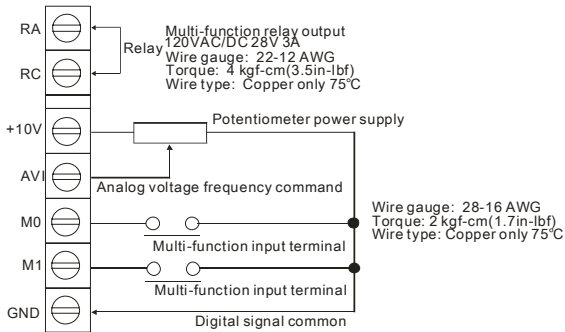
RA

RC

Relay

Multi-function relay output
120VAC/DC 28V 3A
Wire gauge: 22-12 AWG
Torque: 4 kgf-cm(3.5in-lbf)
Wire type: Copper only 75°C

+10V

Potentiometer power supply

AVI

Analog voltage frequency command

M0

Multi-function input terminal

M1

Multi-function input terminal

GND

Digital signal common

Wire gauge: 28-16 AWG
Torque: 2 kgf-cm(1.7in-lbf)
Wire type: Copper only 75°C